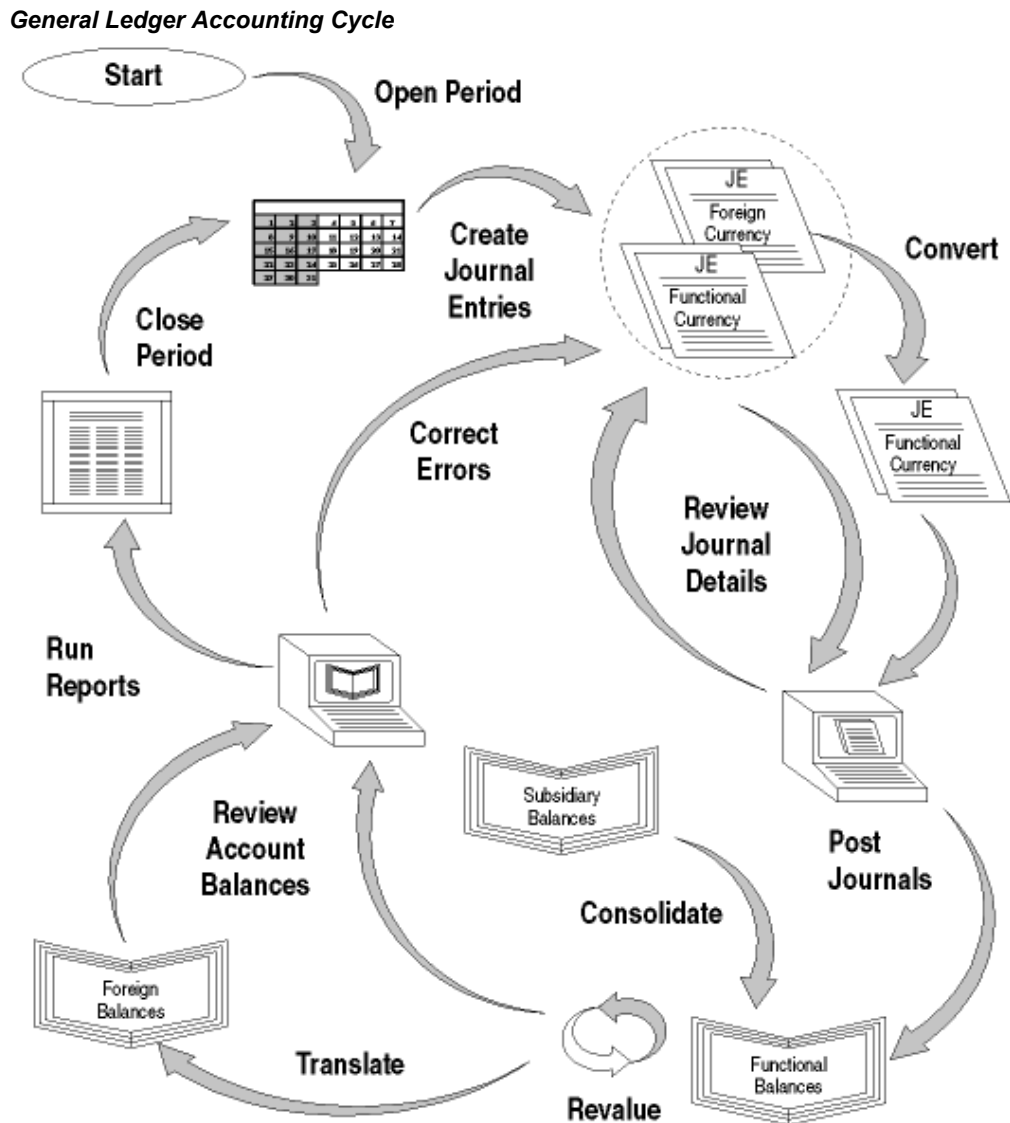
General Ledger Accounting Cycle

Start

Open Period

| 1 | 2 | 3 | 4 | 5 | 6 | 7 |
|---|---|---|---|---|---|---|
| 8 | 9 | 10 | 11 | 12 | 13 | 14 |
| 15 | 16 | 17 | 18 | 19 | 20 | 21 |
| 22 | 23 | 24 | 25 | 26 | 27 | 28 |
| 29 | 30 | 31 | | | | |

Create Journal Entries

JE
Foreign Currency

JE
Functional Currency

Convert

JE
Functional Currency

Close Period

Correct Errors

Review Journal Details

Run Reports

Post Journals

Subsidiary Balances

Review Account Balances

Consolidate

Foreign Balances

Translate

Revalue

Functional Balances